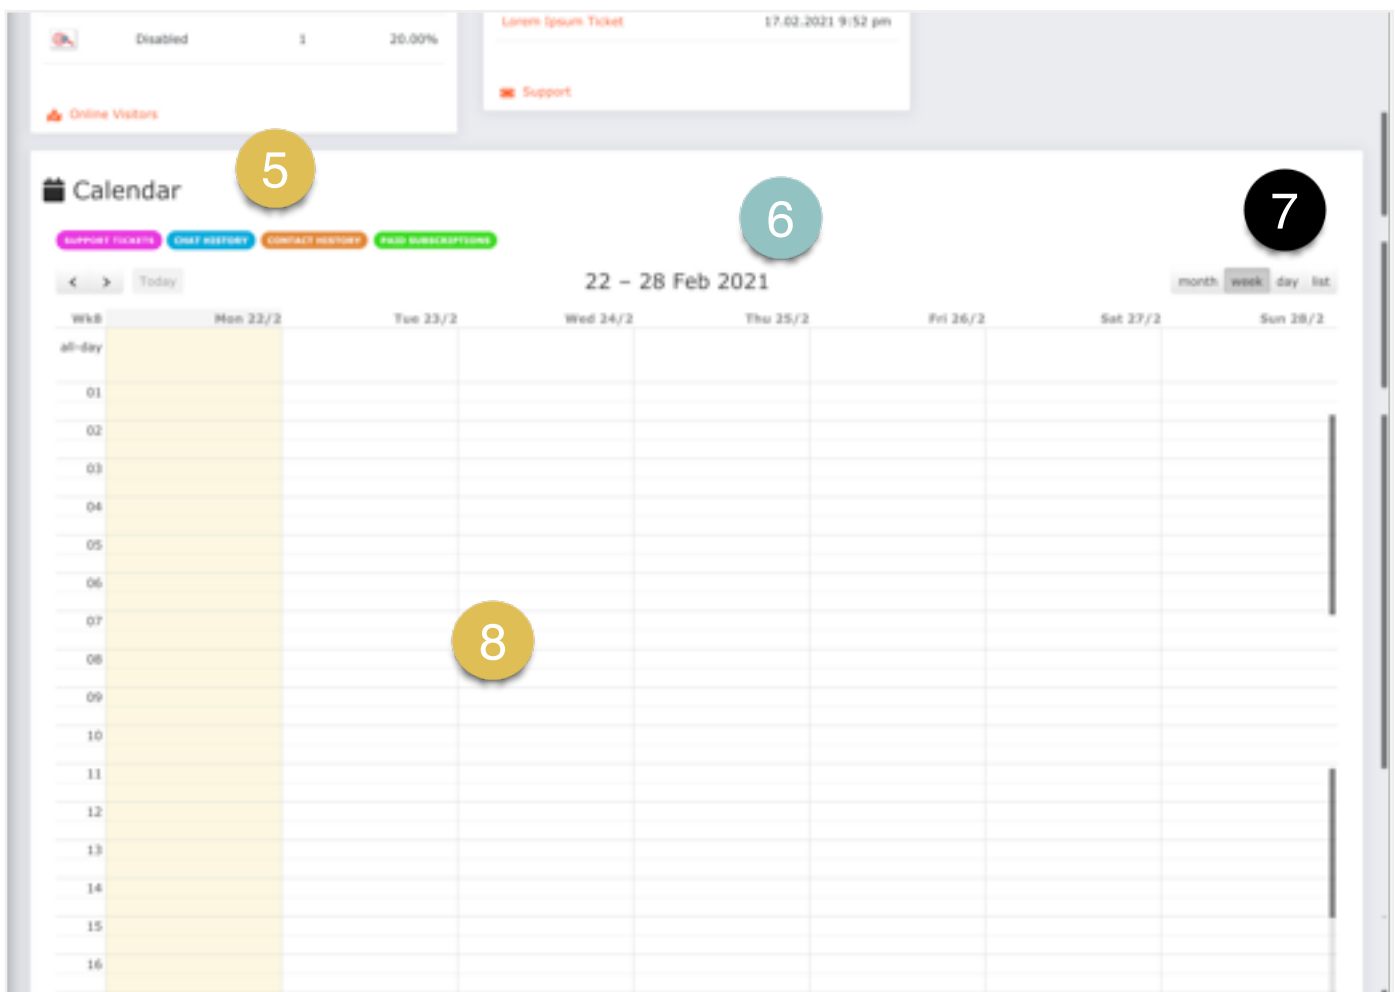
Disabled 1 20.00%

Online Visitors

Lorem Ipsum Ticket 17.02.2021 9:52 pm

Support

Calendar

5

6

7

SUPPORT TICKETS CHAT HISTORY CONTACT HISTORY PAID SUBSCRIPTIONS

< > Today

22 – 28 Feb 2021

month week day list

| Wk8 | Mon 22/2 | Tue 23/2 | Wed 24/2 | Thu 25/2 | Fri 26/2 | Sat 27/2 | Sun 28/2 |
|---|---|---|---|---|---|---|---|
| all-day | | | | | | | |
| 01 | | | | | | | |
| 02 | | | | | | | |
| 03 | | | | | | | |
| 04 | | | | | | | |
| 05 | | | | | | | |
| 06 | | | | | | | |
| 07 | | | | | | | |
| 08 | | | | | | | |
| 09 | | | | | | | |
| 10 | | | | | | | |
| 11 | | | | | | | |
| 12 | | | | | | | |
| 13 | | | | | | | |
| 14 | | | | | | | |
| 15 | | | | | | | |
| 16 | | | | | | | |

8